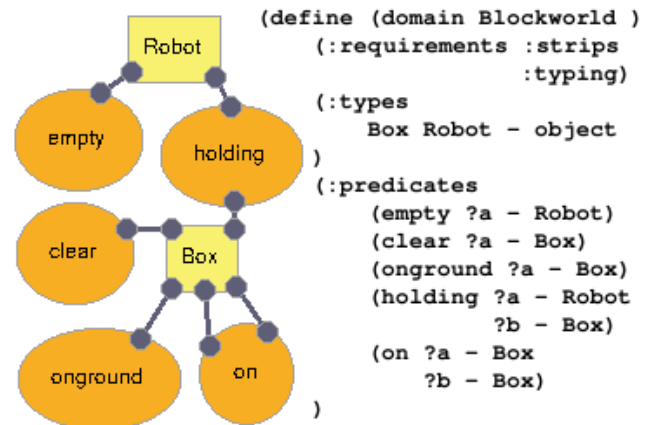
Robot

empty

holding

clear

Box

onground

on

(define (domain Blockworld )
(:requirements :strips
:typing)
(:types
Box Robot - object
)
(:predicates
(empty ?a - Robot)
(clear ?a - Box)
(onground ?a - Box)
(holding ?a - Robot
?b - Box)
(on ?a - Box
?b - Box)
)